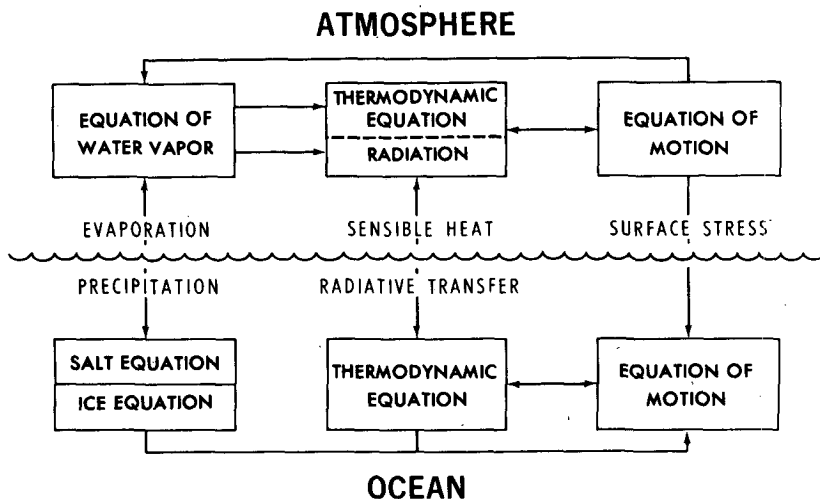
ATMOSPHERE

EQUATION OF WATER VAPOR

THERMODYNAMIC EQUATION

RADIATION

EQUATION OF MOTION

EVAPORATION

SENSIBLE HEAT

SURFACE STRESS

PRECIPITATION

RADIATIVE TRANSFER

SALT EQUATION

ICE EQUATION

THERMODYNAMIC EQUATION

EQUATION OF MOTION

OCEAN